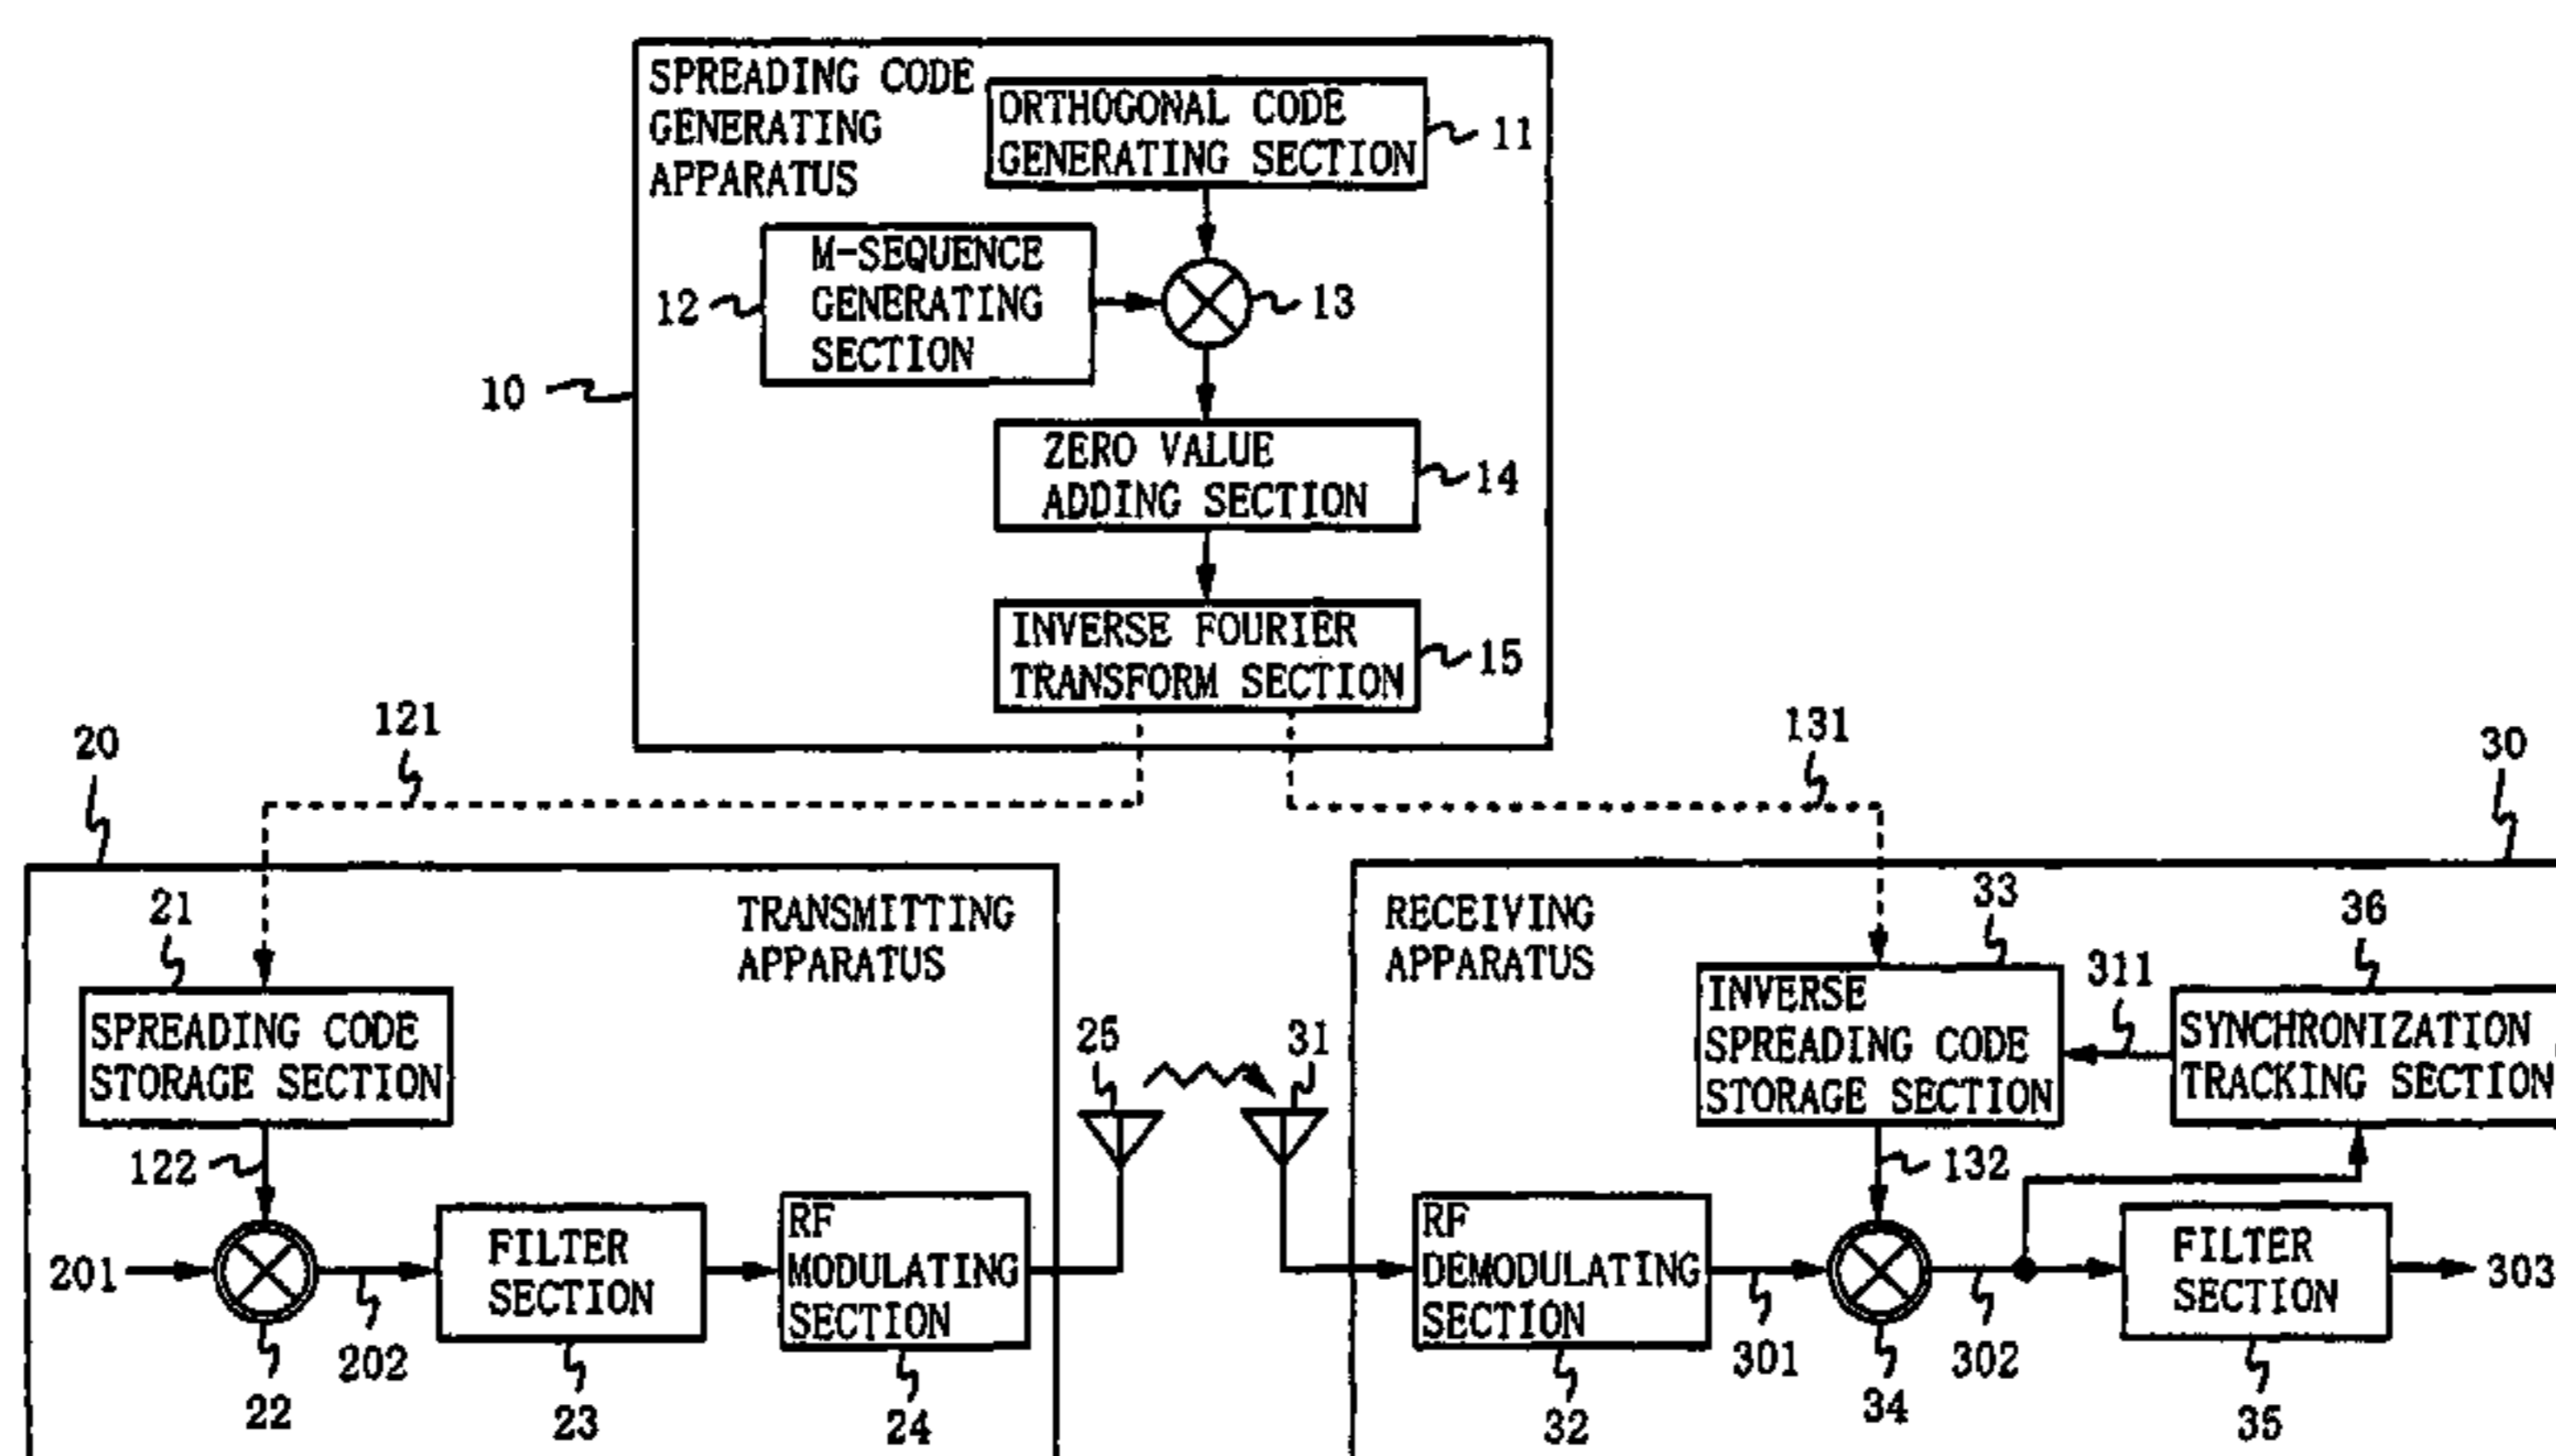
SPREADING CODE GENERATING APPARATUS

ORTHOGONAL CODE GENERATING SECTION

11

M-SEQUENCE GENERATING SECTION

12

13

10

ZERO VALUE ADDING SECTION

14

INVERSE FOURIER TRANSFORM SECTION

15

20

121

131

30

TRANSMITTING APPARATUS

21

SPREADING CODE STORAGE SECTION

122

201

22

202

FILTER SECTION

23

RF MODULATING SECTION

24

25

31

RECEIVING APPARATUS

33

INVERSE SPREADING CODE STORAGE SECTION

311

36

SYNCHRONIZATION TRACKING SECTION

132

RF DEMODULATING SECTION

32

301

34

302

FILTER SECTION

35

303